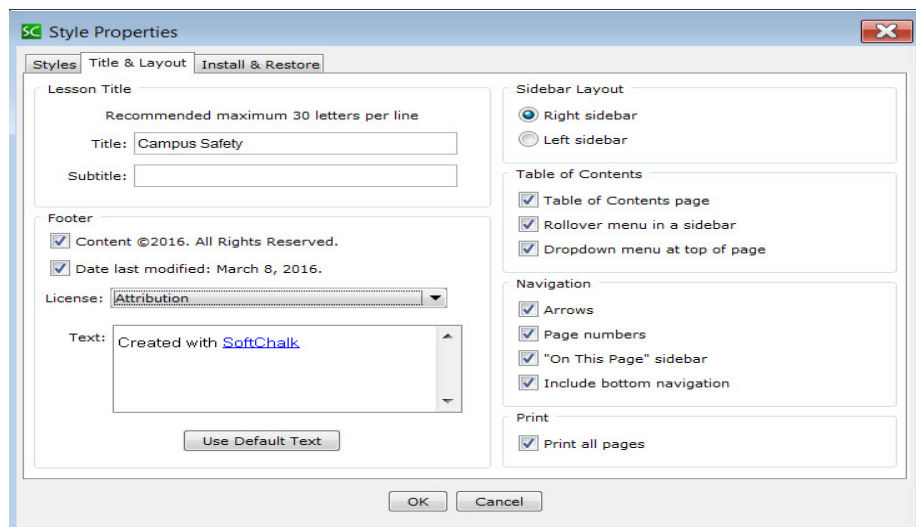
SC Style Properties

Styles | Title & Layout | Install & Restore

Lesson Title

Recommended maximum 30 letters per line

Title: Campus Safety

Subtitle:

Footer

Content ©2016. All Rights Reserved.

Date last modified: March 8, 2016.

License: Attribution

Text: Created with SoftChalk

Use Default Text

Sidebar Layout

Right sidebar

Left sidebar

Table of Contents

Table of Contents page

Rollover menu in a sidebar

Dropdown menu at top of page

Navigation

Arrows

Page numbers

"On This Page" sidebar

Include bottom navigation

Print

Print all pages

OK | Cancel